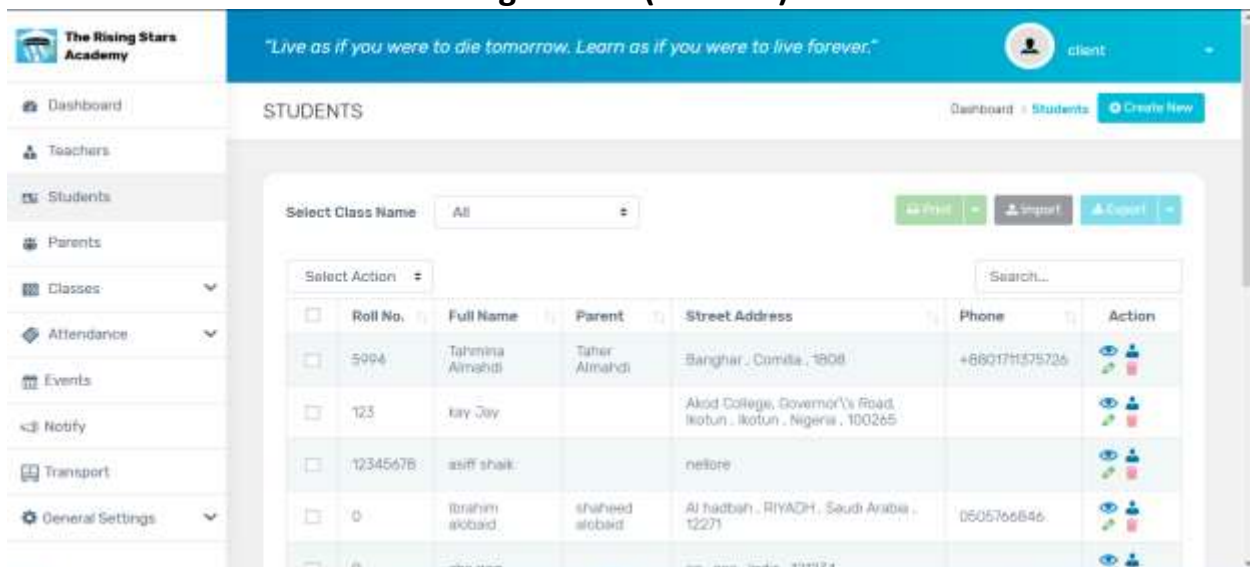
The Rising Stars Academy

"Live as if you were to die tomorrow. Learn as if you were to live forever."

client

Dashboard

Teachers

Students

Parents

Classes

Attendance

Events

Notify

Transport

General Settings

STUDENTS

Dashboard › Students

Create New

Select Class Name All

Print

Import

Export

Select Action

Search...

| | Roll No. | Full Name | Parent | Street Address | Phone | Action |
|---|---|---|---|---|---|---|
| | 5994 | Tahmina Almahdi | Taher Almahdi | Banghar , Comilla , 1808 | +8801711375726 | |
| | 123 | kay Jay | | Akod College, Governor\'s Road, Ikotun , Ikotun , Nigeria , 100265 | | |
| | 12345678 | asiff shaik | | nellore | | |
| | 0 | Ibrahim alobaid | shaheed alobaid | Al hadbah , RIYADH , Saudi Arabia , 12271 | 0505766846 | |
| | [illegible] | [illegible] | | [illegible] | | |